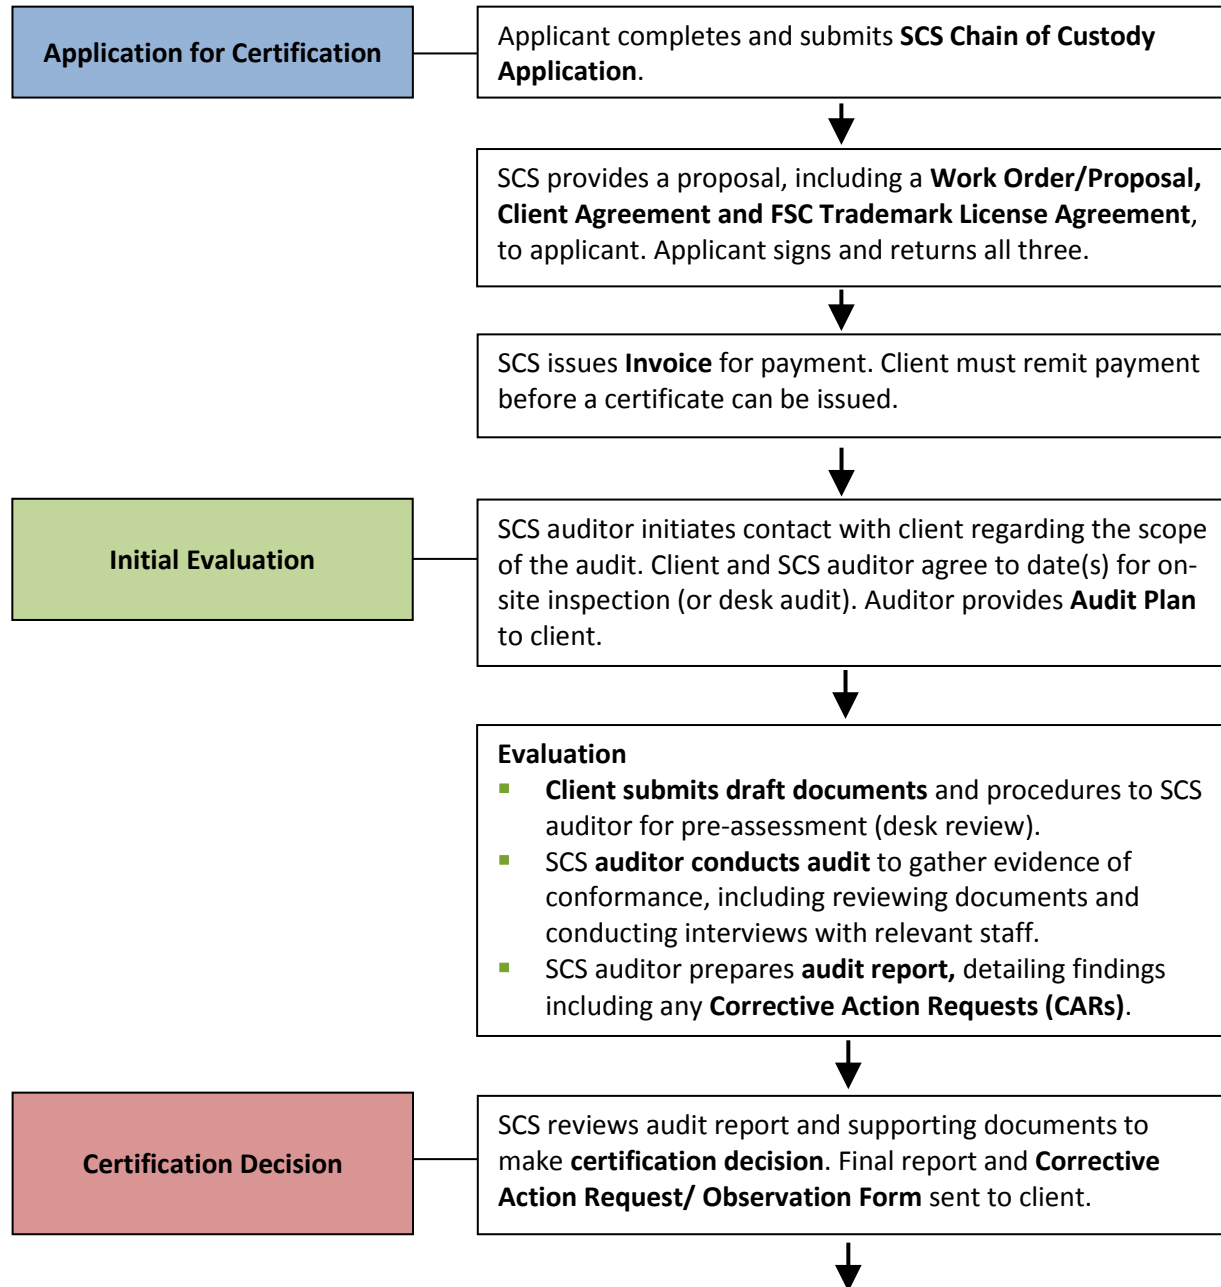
Application for Certification

Applicant completes and submits **SCS Chain of Custody Application**.

SCS provides a proposal, including a **Work Order/Proposal, Client Agreement and FSC Trademark License Agreement**, to applicant. Applicant signs and returns all three.

SCS issues **Invoice** for payment. Client must remit payment before a certificate can be issued.

Initial Evaluation

SCS auditor initiates contact with client regarding the scope of the audit. Client and SCS auditor agree to date(s) for on-site inspection (or desk audit). Auditor provides **Audit Plan** to client.

**Evaluation**
- **Client submits draft documents** and procedures to SCS auditor for pre-assessment (desk review).
- SCS **auditor conducts audit** to gather evidence of conformance, including reviewing documents and conducting interviews with relevant staff.
- SCS auditor prepares **audit report,** detailing findings including any **Corrective Action Requests (CARs)**.

Certification Decision

SCS reviews audit report and supporting documents to make **certification decision**. Final report and **Corrective Action Request/ Observation Form** sent to client.